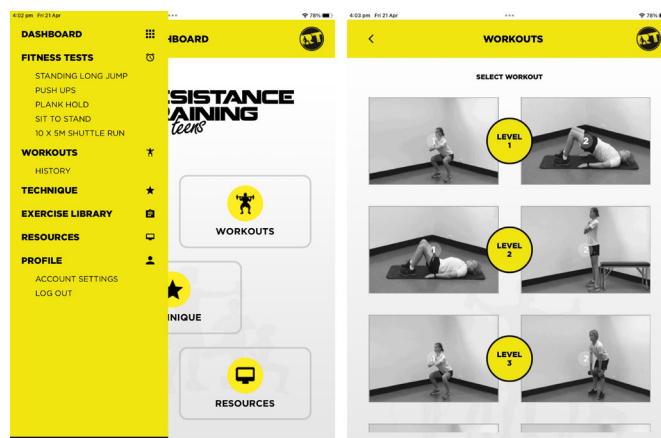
4:02 pm Fri 21 Apr

DASHBOARD

FITNESS TESTS

STANDING LONG JUMP

PUSH UPS

PLANK HOLD

SIT TO STAND

10 X 5M SHUTTLE RUN

WORKOUTS

HISTORY

TECHNIQUE

EXERCISE LIBRARY

RESOURCES

PROFILE

ACCOUNT SETTINGS

LOG OUT

78%

SHBOARD

RT

SISTANCE AINING teens

WORKOUTS

NIQUE

RESOURCES

4:03 pm Fri 21 Apr

78%

WORKOUTS

RT

SELECT WORKOUT

1

LEVEL 1

2

1

LEVEL 2

2

1

LEVEL 3

2